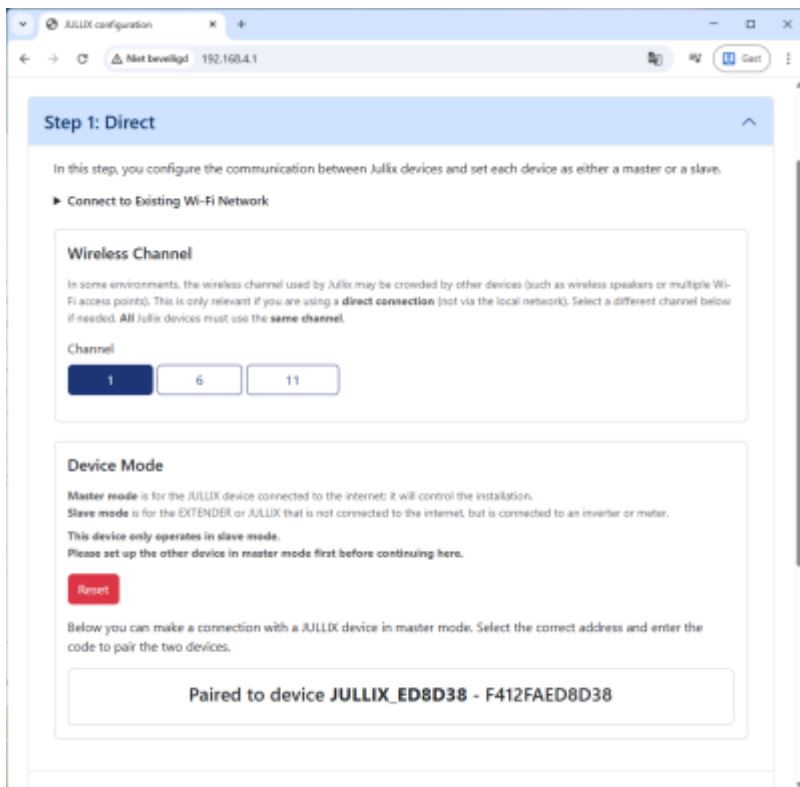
JULLIX configuration
Niet beveiligd 192.168.4.1
Gast

Step 1: Direct

In this step, you configure the communication between Jullix devices and set each device as either a master or a slave.

▸ Connect to Existing Wi-Fi Network

Wireless Channel

In some environments, the wireless channel used by Jullix may be crowded by other devices (such as wireless speakers or multiple Wi-Fi access points). This is only relevant if you are using a direct connection (not via the local network). Select a different channel below if needed. All Jullix devices must use the same channel.

Channel

1 | 6 | 11

Device Mode

Master mode is for the JULLIX device connected to the internet: it will control the installation.
Slave mode is for the EXTENDER or JULLIX that is not connected to the internet, but is connected to an inverter or meter.

This device only operates in slave mode.
Please set up the other device in master mode first before continuing here.

Reset

Below you can make a connection with a JULLIX device in master mode. Select the correct address and enter the code to pair the two devices.

Paired to device JULLIX_ED8D38 - F412FAED8D38